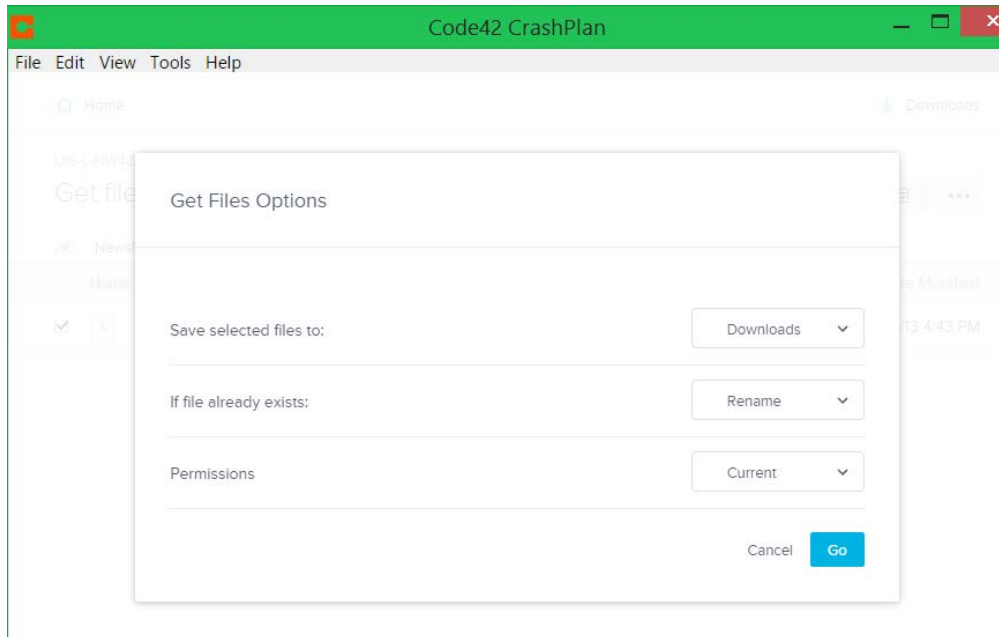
Code42 CrashPlan

File Edit View Tools Help

Home

Downloads

UIS-L-HW4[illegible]

Get file

Newe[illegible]

Name

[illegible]e Modified

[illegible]13 4:43 PM

Get Files Options

Save selected files to:

Downloads

If file already exists:

Rename

Permissions

Current

Cancel

Go